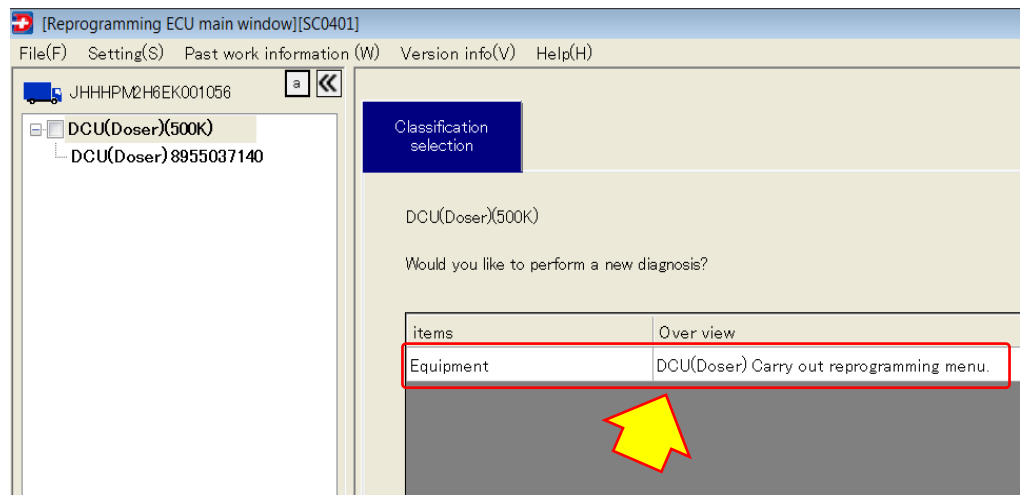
[Reprogramming ECU main window][SC0401]

File(F) Setting(S) Past work information (W) Version info(V) Help(H)

JHHHPM2H6EK001056

a «

DCU(Doser)(500K)
DCU(Doser) 8955037140

Classification selection

DCU(Doser)(500K)

Would you like to perform a new diagnosis?

| items | Over view |
|---|---|
| Equipment | DCU(Doser) Carry out reprogramming menu. |